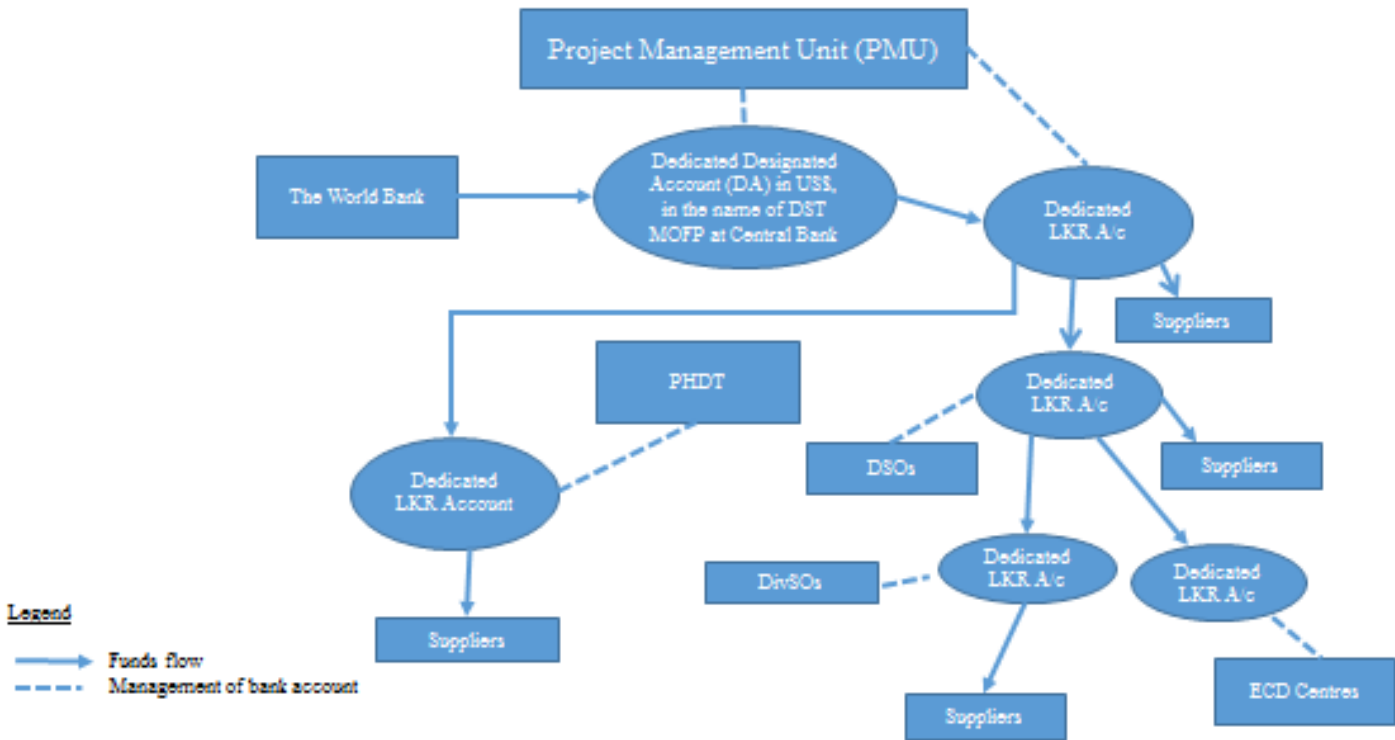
Project Management Unit (PMU)

The World Bank

Dedicated Designated Account (DA) in US$, in the name of DST MOFP at Central Bank

Dedicated LKR A/c

Suppliers

PHDT

Dedicated LKR A/c

DSOs

Suppliers

Dedicated LKR Account

Dedicated LKR A/c

Dedicated LKR A/c

DivSOs

Suppliers

Suppliers

ECD Centres

Legend

Funds flow

Management of bank account